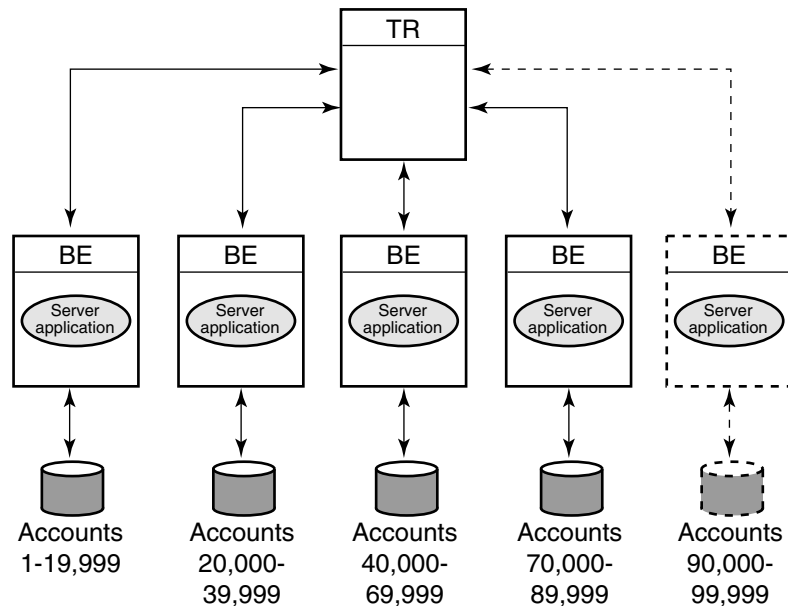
TR

BE
Server application
Accounts 1-19,999

BE
Server application
Accounts 20,000-39,999

BE
Server application
Accounts 40,000-69,999

BE
Server application
Accounts 70,000-89,999

BE
Server application
Accounts 90,000-99,999